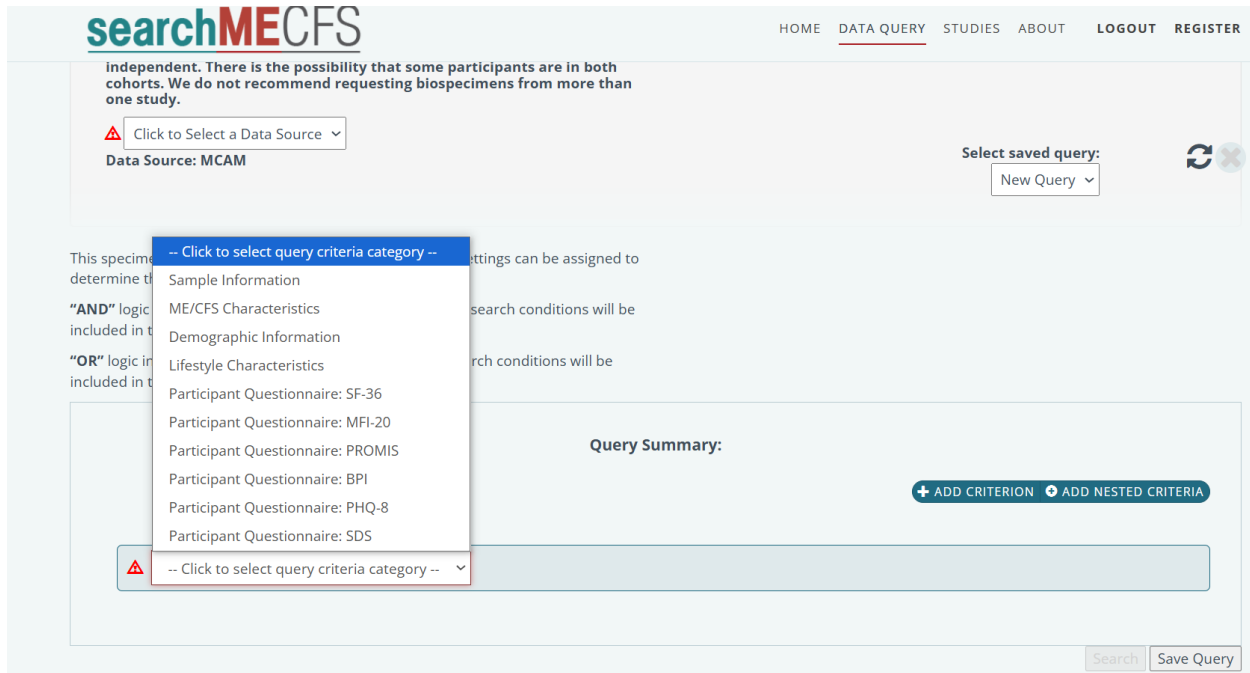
searchMECFS

HOME DATA QUERY STUDIES ABOUT LOGOUT REGISTER

independent. There is the possibility that some participants are in both cohorts. We do not recommend requesting biospecimens from more than one study.

Click to Select a Data Source

Data Source: MCAM

Select saved query:

New Query

This specime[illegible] ettings can be assigned to determine th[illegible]

"AND" logic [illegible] search conditions will be included in t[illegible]

"OR" logic in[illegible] rch conditions will be included in t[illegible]

-- Click to select query criteria category --
Sample Information
ME/CFS Characteristics
Demographic Information
Lifestyle Characteristics
Participant Questionnaire: SF-36
Participant Questionnaire: MFI-20
Participant Questionnaire: PROMIS
Participant Questionnaire: BPI
Participant Questionnaire: PHQ-8
Participant Questionnaire: SDS

Query Summary:

ADD CRITERION ADD NESTED CRITERIA

-- Click to select query criteria category --

Search Save Query